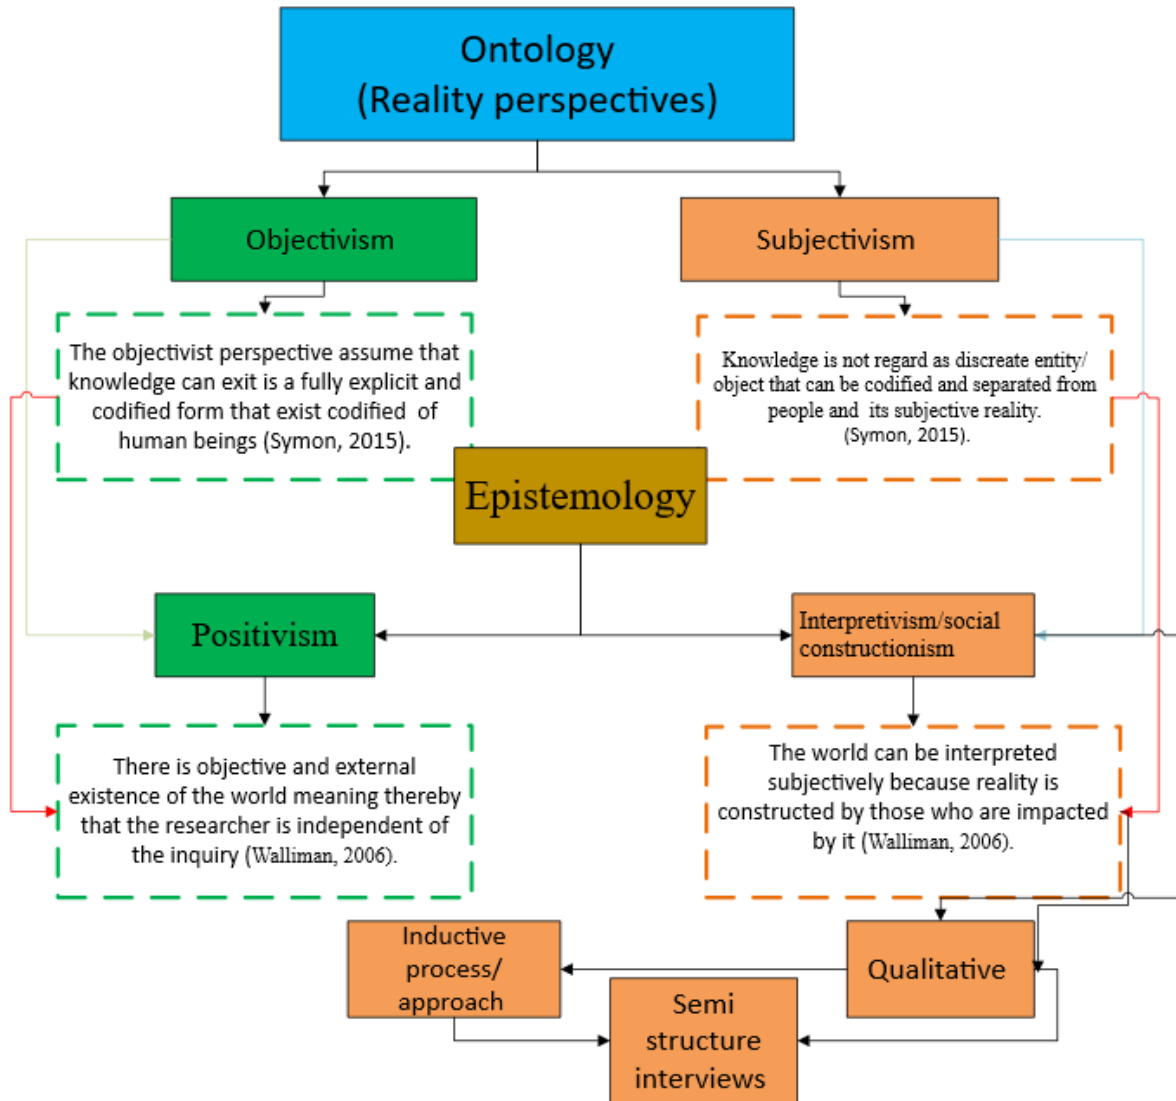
Ontology
(Reality perspectives)

Objectivism

Subjectivism

The objectivist perspective assume that knowledge can exit is a fully explicit and codified form that exist codified of human beings (Symon, 2015).

Knowledge is not regard as discreate entity/ object that can be codified and separated from people and its subjective reality. (Symon, 2015).

Epistemology

Positivism

Interpretivism/social constructionism

There is objective and external existence of the world meaning thereby that the researcher is independent of the inquiry (Walliman, 2006).

The world can be interpreted subjectively because reality is constructed by those who are impacted by it (Walliman, 2006).

Inductive process/ approach

Qualitative

Semi structure interviews